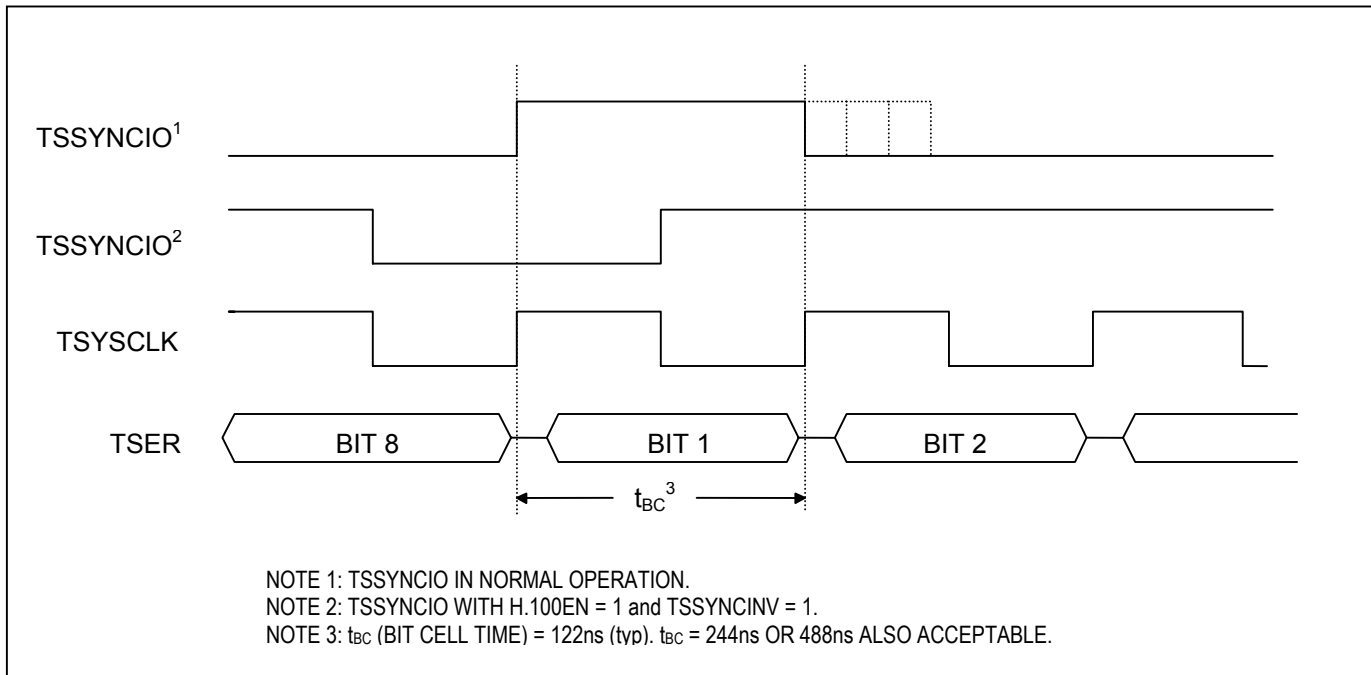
TSSYNCIO$^1$

TSSYNCIO$^2$

TSYSCLK

TSER

BIT 8

BIT 1

BIT 2

$t_{BC}^3$

NOTE 1: TSSYNCIO IN NORMAL OPERATION.
NOTE 2: TSSYNCIO WITH H.100EN = 1 and TSSYNCINV = 1.
NOTE 3: $t_{BC}$ (BIT CELL TIME) = 122ns (typ). $t_{BC}$ = 244ns OR 488ns ALSO ACCEPTABLE.